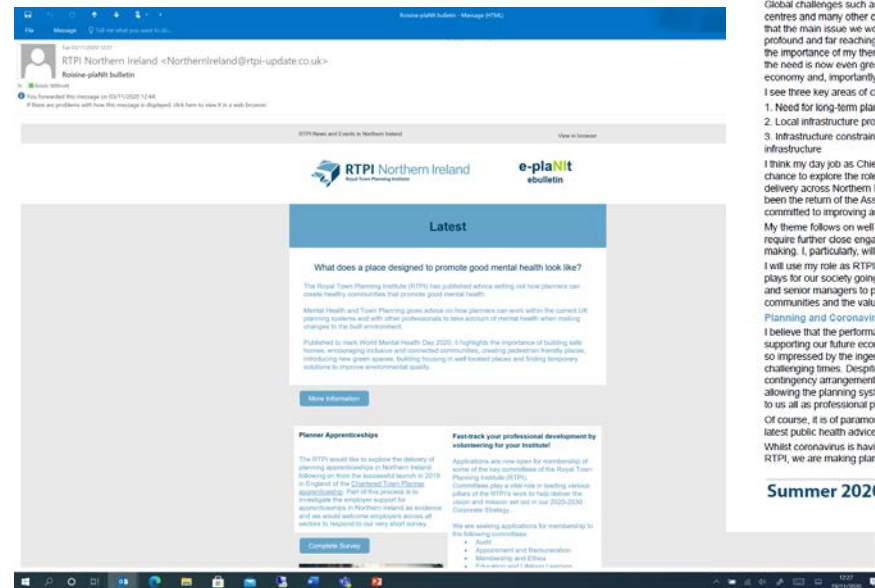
Roisine-plaNIt bulletin - Message (HTML)

File Message Tell me what you want to do...

Tue 03/11/2020 12:57

RTPI Northern Ireland <Northernireland@rtpi-update.co.uk>

Roisine-plaNIt bulletin

You forwarded this message on 03/11/2020 12:44.
If there are problems with how this message is displayed, click here to view it in a web browser.

RTPI News and Events in Northern Ireland

View in browser

RTPI Northern Ireland
Royal Town Planning Institute

e-plaNIt
ebulletin

Latest

What does a place designed to promote good mental health look like?

The Royal Town Planning Institute (RTPI) has published advice setting out how planners can create healthy communities that promote good mental health.

Mental Health and Town Planning gives advice on how planners can work within the current UK planning systems and with other professionals to take account of mental health when making changes to the built environment.

Published to mark World Mental Health Day 2020, it highlights the importance of building safe homes, encouraging inclusive and connected communities, creating pedestrian friendly places, introducing new green spaces, building housing in well located places and finding temporary solutions to improve environmental quality.

More information

Planner Apprenticeships

The RTPI would like to explore the delivery of planning apprenticeships in Northern Ireland following on from the successful launch in 2019 in England of the Chartered Town Planner apprenticeship. Part of this process is to investigate the employer support for apprenticeships in Northern Ireland as evidence and we would welcome employers across all sectors to respond to our very short survey.

Complete Survey

Fast-track your professional development by volunteering for your Institute!

Applications are now open for membership of some of the key committees of the Royal Town Planning Institute (RTPI). Committees play a vital role in leading various pillars of the RTPI's work to help deliver the vision and mission set out in our 2020-2030 Corporate Strategy.

We are seeking applications for membership to the following committees:
• Audit
• Appointment and Remuneration
• Membership and Ethics
• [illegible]

Global challenges such a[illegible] centres and many other c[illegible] that the main issue we wo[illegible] profound and far reaching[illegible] the importance of my ther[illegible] the need is now even gre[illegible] economy and, importantly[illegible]

I see three key areas of c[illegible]

1. Need for long-term pla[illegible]

2. Local infrastructure pro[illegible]

3. Infrastructure constrain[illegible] infrastructure

I think my day job as Chie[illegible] chance to explore the role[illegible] delivery across Northern I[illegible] been the return of the Ass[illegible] committed to improving a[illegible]

My theme follows on well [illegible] require further close enga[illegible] making. I, particularly, will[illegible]

I will use my role as RTPI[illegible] plays for our society going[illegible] and senior managers to p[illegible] communities and the valu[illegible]

Planning and Coronavir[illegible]

I believe that the performa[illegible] supporting our future eco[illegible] so impressed by the inge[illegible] challenging times. Despit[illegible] contingency arrangement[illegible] allowing the planning syst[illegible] to us all as professional p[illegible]

Of course, it is of paramo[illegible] latest public health advice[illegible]

Whilst coronavirus is havi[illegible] RTPI, we are making plan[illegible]

Summer 2020

12:57 03/11/2020